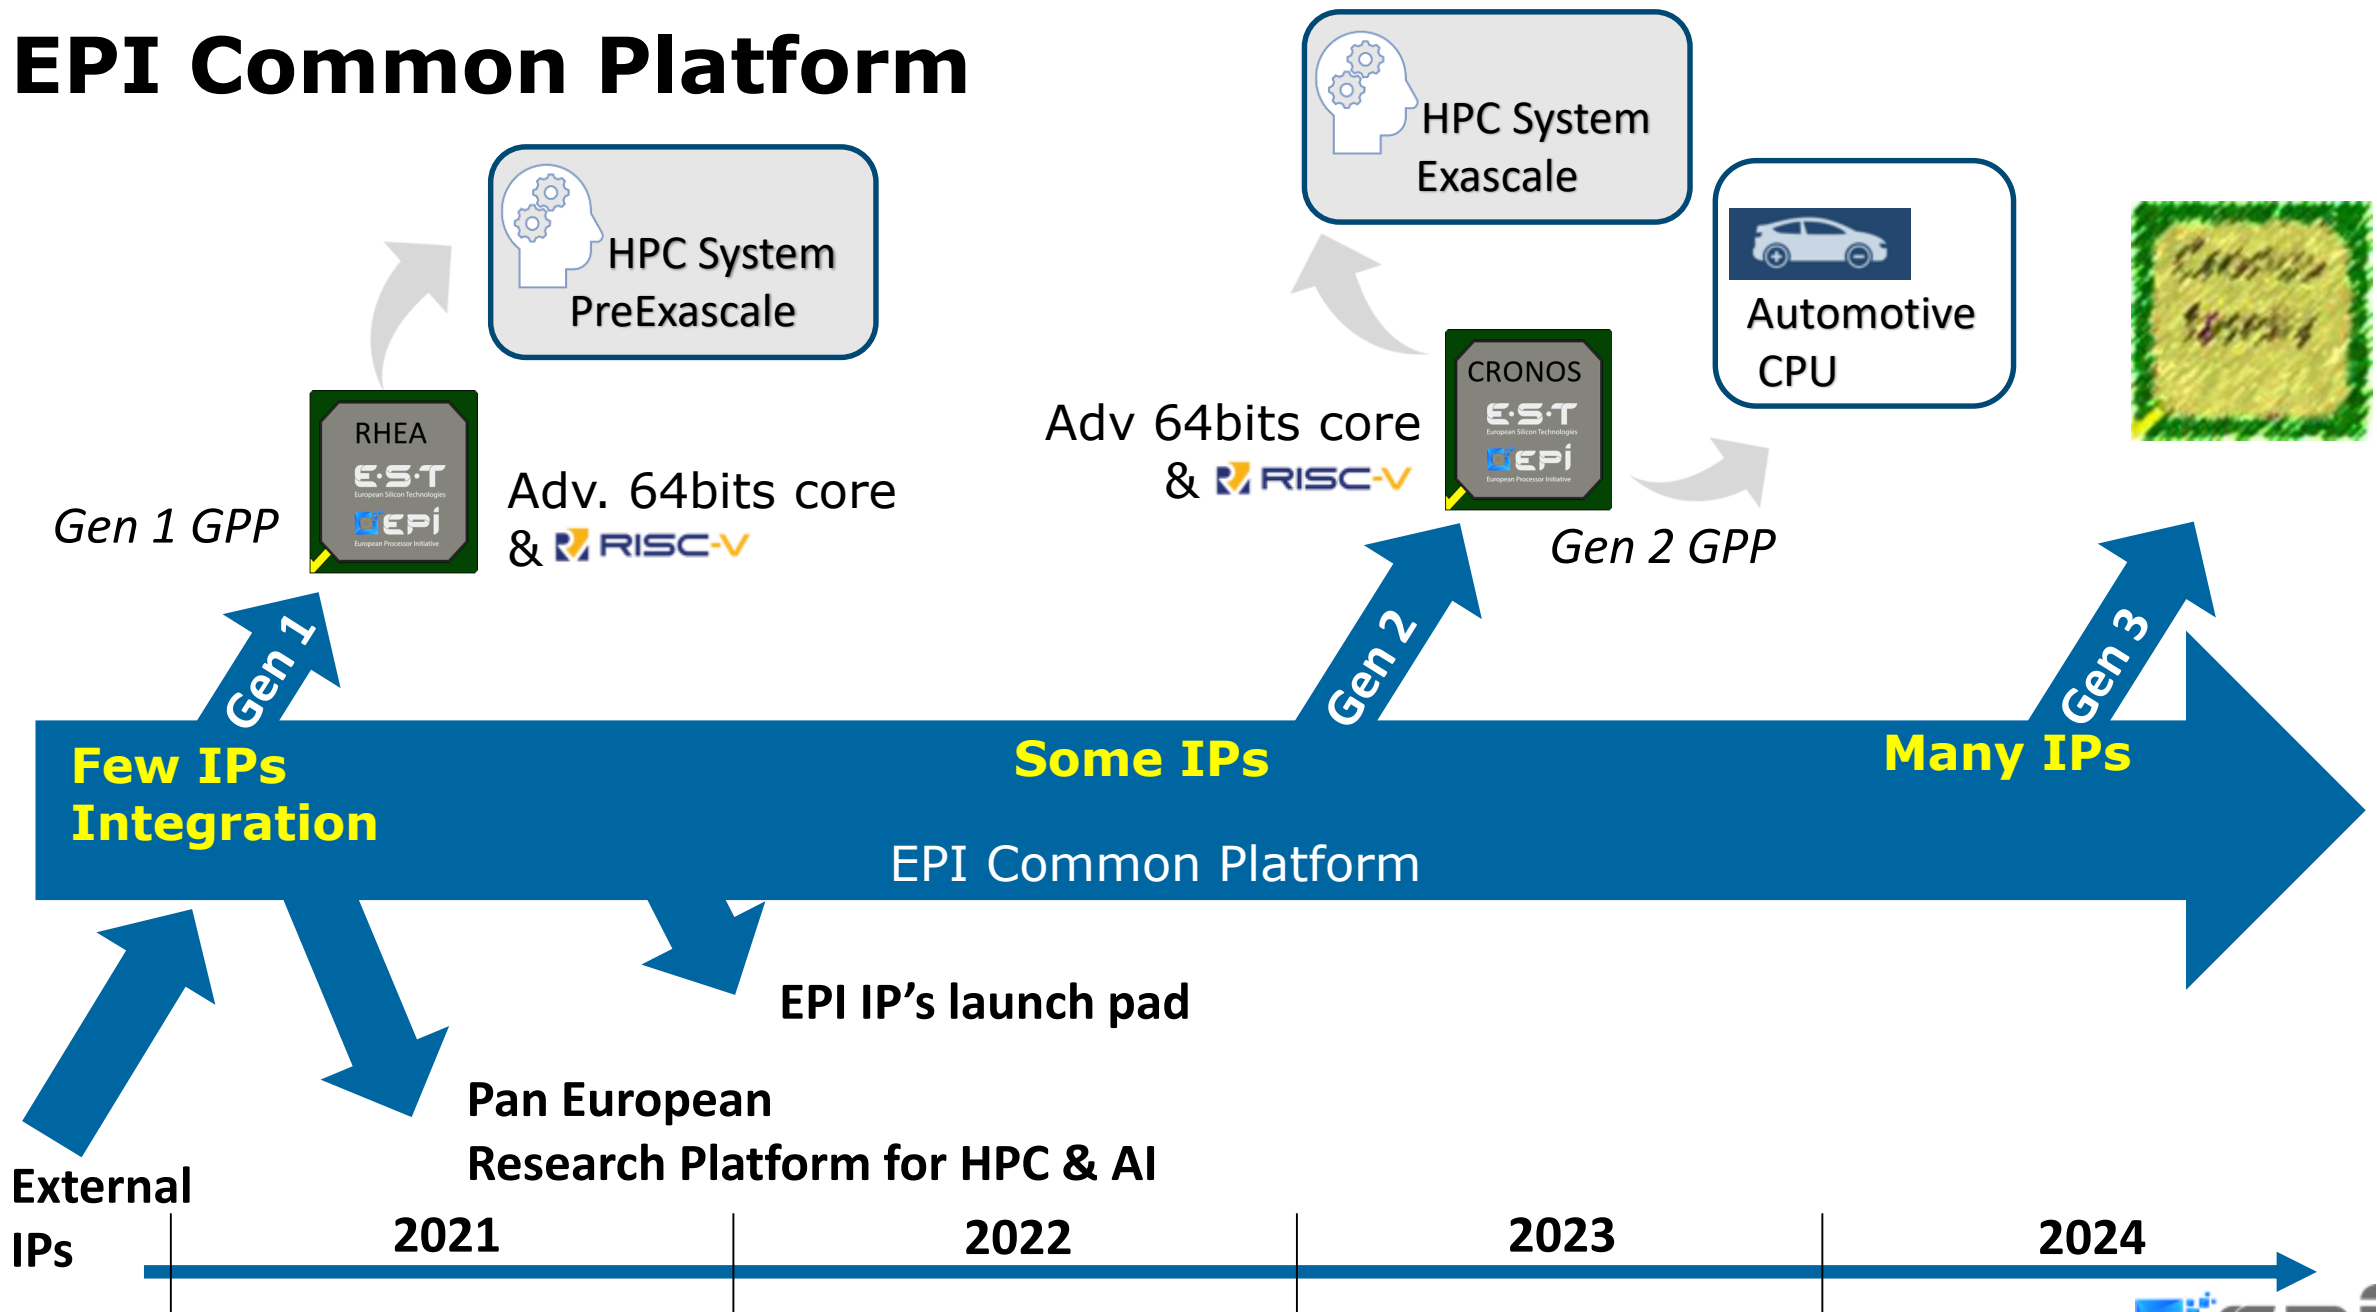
EPI Common Platform

HPC System PreExascale

HPC System Exascale

Automotive CPU

RHEA
E·S·T
European Silicon Technologies
EPI
European Processor Initiative

Gen 1 GPP

Adv. 64bits core & RISC-V

Adv 64bits core & RISC-V

CRONOS
E·S·T
European Silicon Technologies
EPI
European Processor Initiative

Gen 2 GPP

Gen 1

Gen 2

Gen 3

Few IPs Integration

Some IPs

Many IPs

EPI Common Platform

EPI IP's launch pad

Pan European Research Platform for HPC & AI

External IPs

2021

2022

2023

2024